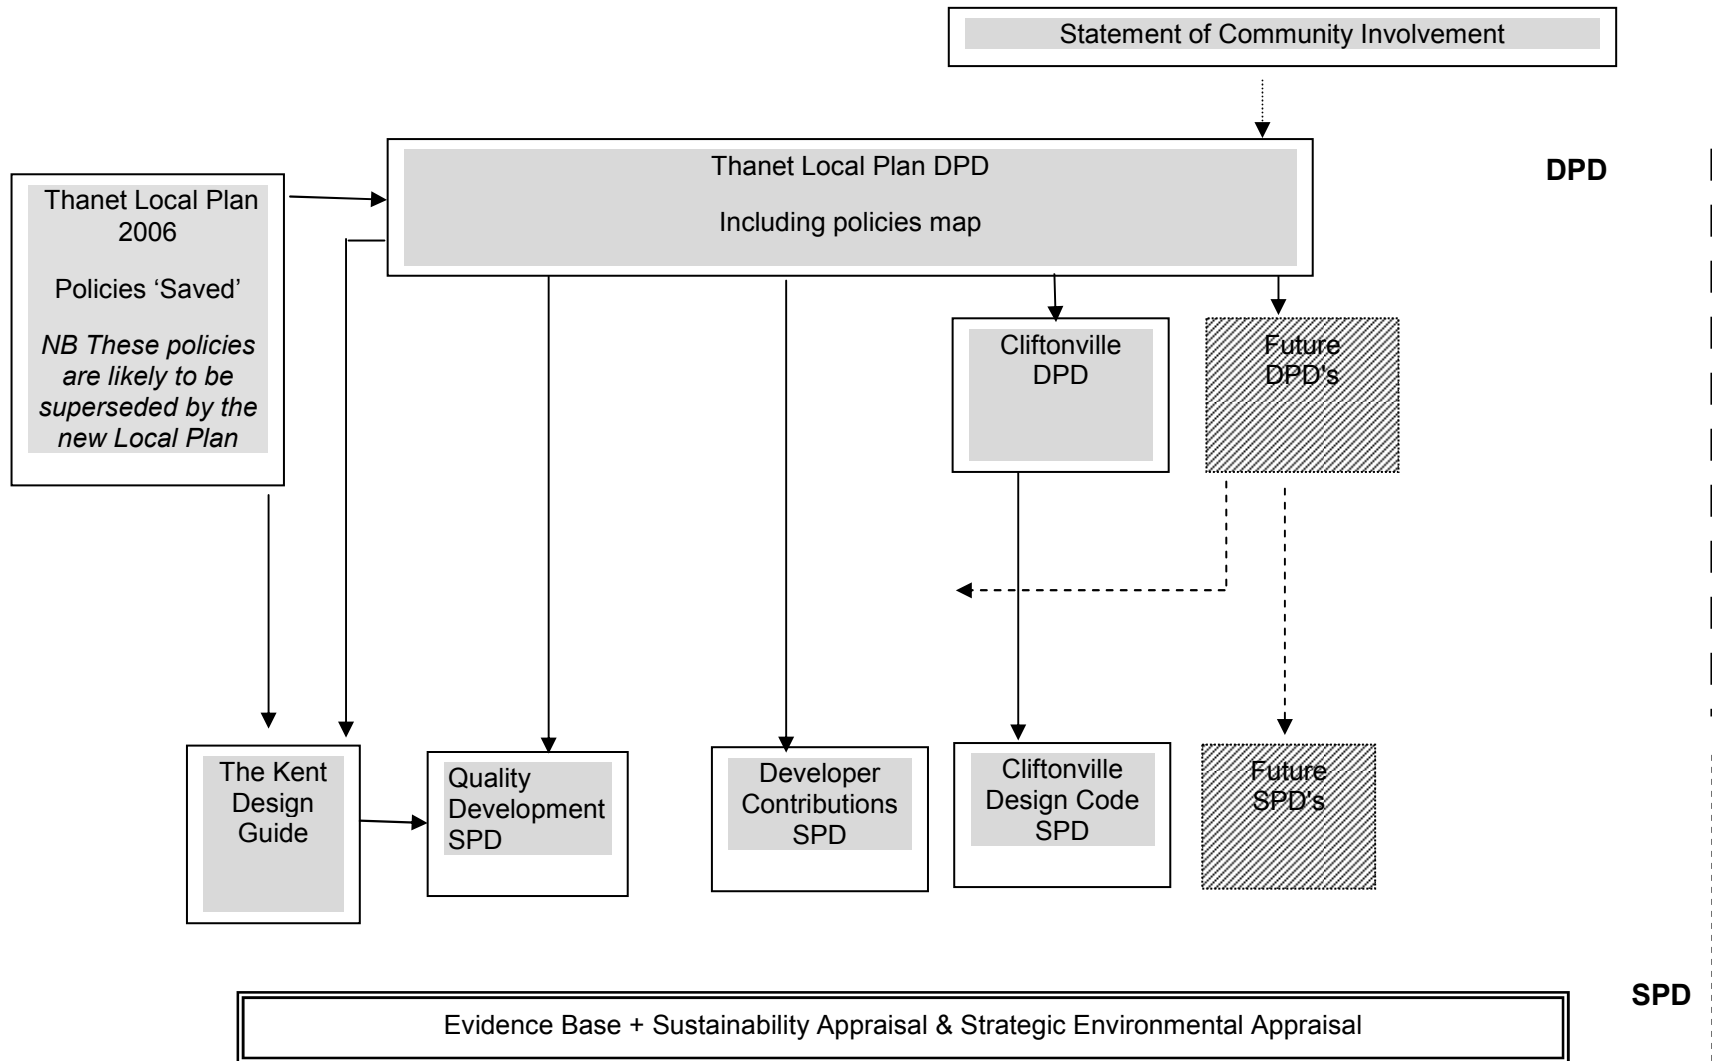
Statement of Community Involvement

Thanet Local Plan DPD

Including policies map

DPD

Thanet Local Plan 2006

Policies 'Saved'

*NB These policies are likely to be superseded by the new Local Plan*

Cliftonville DPD

Future DPD's

The Kent Design Guide

Quality Development SPD

Developer Contributions SPD

Cliftonville Design Code SPD

Future SPD's

SPD

Evidence Base + Sustainability Appraisal & Strategic Environmental Appraisal